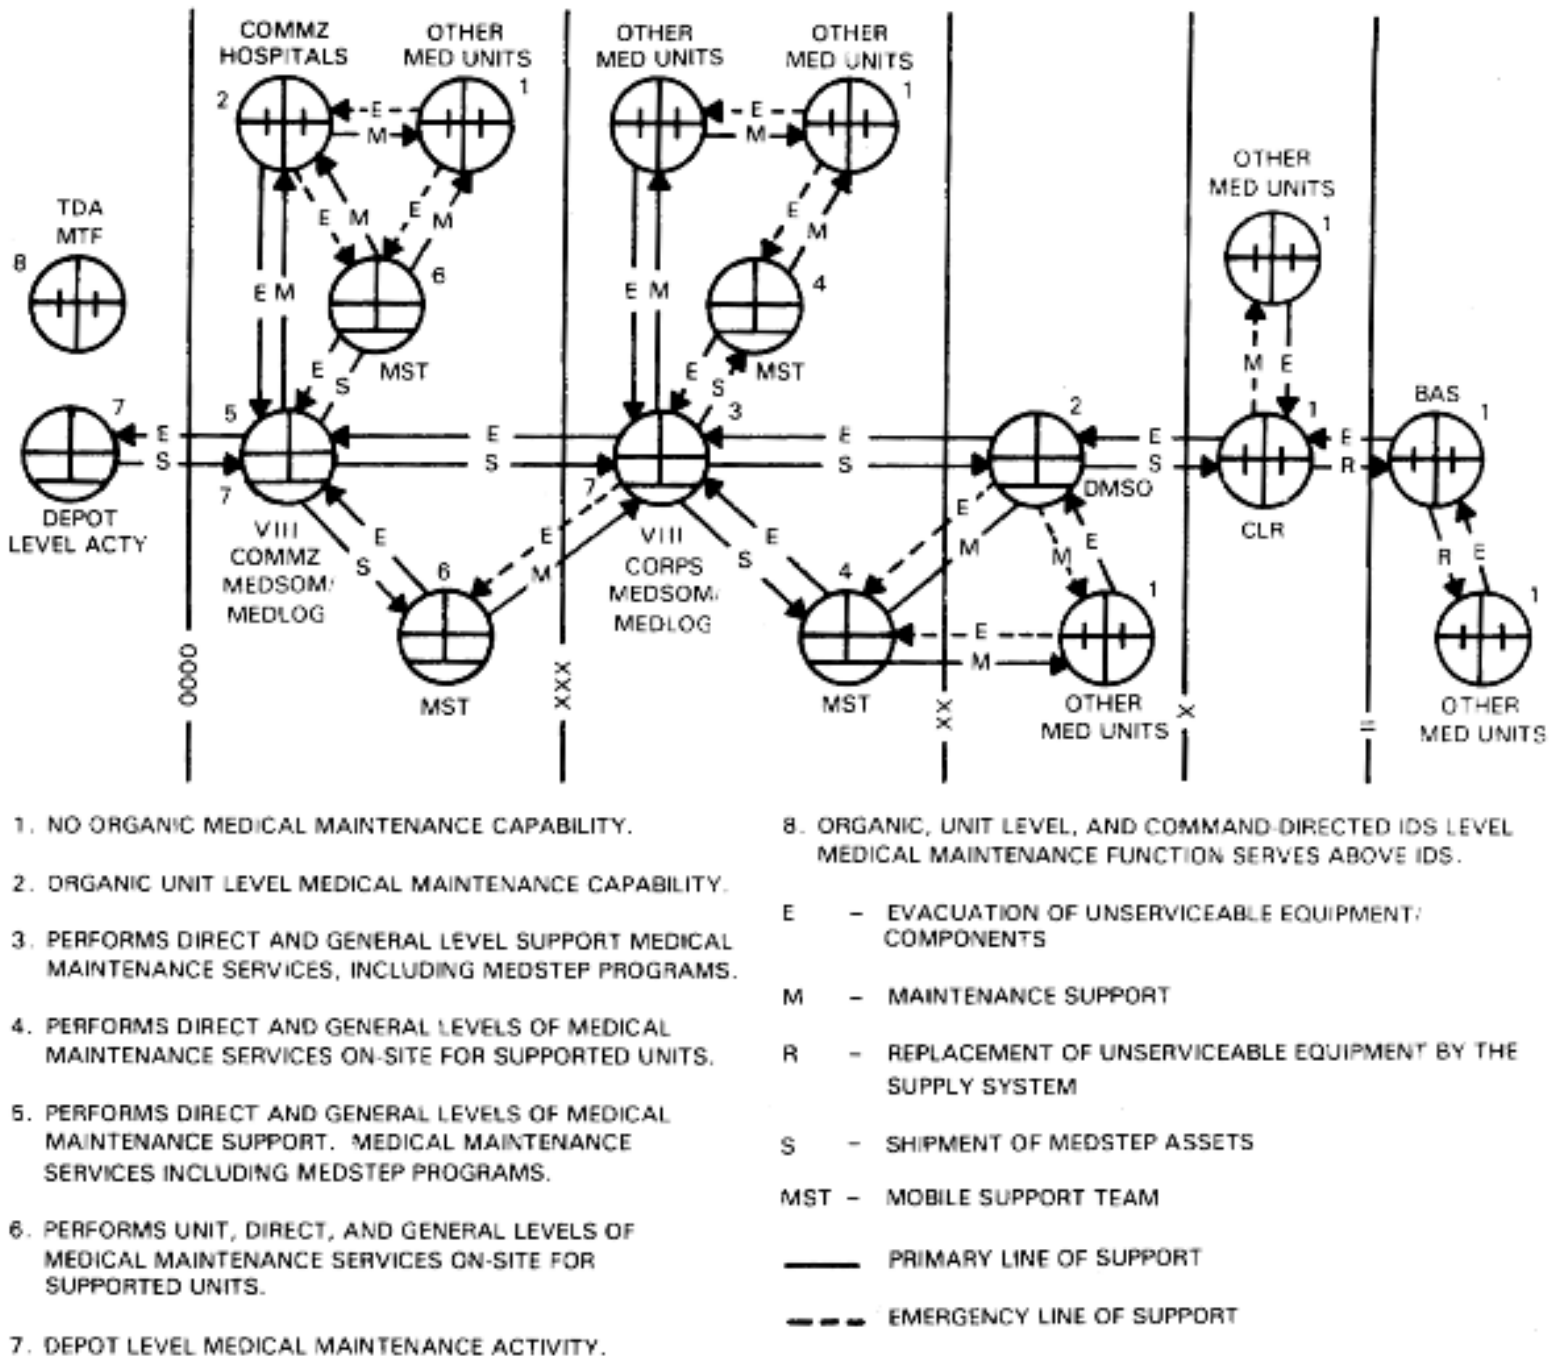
COMMZ HOSPITALS

OTHER MED UNITS

OTHER MED UNITS

OTHER MED UNITS

2 E M 1

E M 1

E M E M

E M

TDA MTF

8

E M 6

E M 4

E M

E S MST

E S MST

OTHER MED UNITS

1

M E

7 E S 5 E S 3 E S 2 E S 1 E R BAS 1

DEPOT LEVEL ACTY

7 VIII COMMZ MEDSOM/ MEDLOG

7 VIII CORPS MEDSOM/ MEDLOG

DMSO

CLR

E S 6 E M E S 4 E M M E R E

1 1

E M

MST

MST

OTHER MED UNITS

OTHER MED UNITS

XXXX XXX XX X II

1. NO ORGANIC MEDICAL MAINTENANCE CAPABILITY.

2. ORGANIC UNIT LEVEL MEDICAL MAINTENANCE CAPABILITY.

3. PERFORMS DIRECT AND GENERAL LEVEL SUPPORT MEDICAL MAINTENANCE SERVICES, INCLUDING MEDSTEP PROGRAMS.

4. PERFORMS DIRECT AND GENERAL LEVELS OF MEDICAL MAINTENANCE SERVICES ON-SITE FOR SUPPORTED UNITS.

5. PERFORMS DIRECT AND GENERAL LEVELS OF MEDICAL MAINTENANCE SUPPORT. MEDICAL MAINTENANCE SERVICES INCLUDING MEDSTEP PROGRAMS.

6. PERFORMS UNIT, DIRECT, AND GENERAL LEVELS OF MEDICAL MAINTENANCE SERVICES ON-SITE FOR SUPPORTED UNITS.

7. DEPOT LEVEL MEDICAL MAINTENANCE ACTIVITY.

8. ORGANIC, UNIT LEVEL, AND COMMAND-DIRECTED IDS LEVEL MEDICAL MAINTENANCE FUNCTION SERVES ABOVE IDS.

E – EVACUATION OF UNSERVICEABLE EQUIPMENT/ COMPONENTS

M – MAINTENANCE SUPPORT

R – REPLACEMENT OF UNSERVICEABLE EQUIPMENT BY THE SUPPLY SYSTEM

S – SHIPMENT OF MEDSTEP ASSETS

MST – MOBILE SUPPORT TEAM

PRIMARY LINE OF SUPPORT

EMERGENCY LINE OF SUPPORT